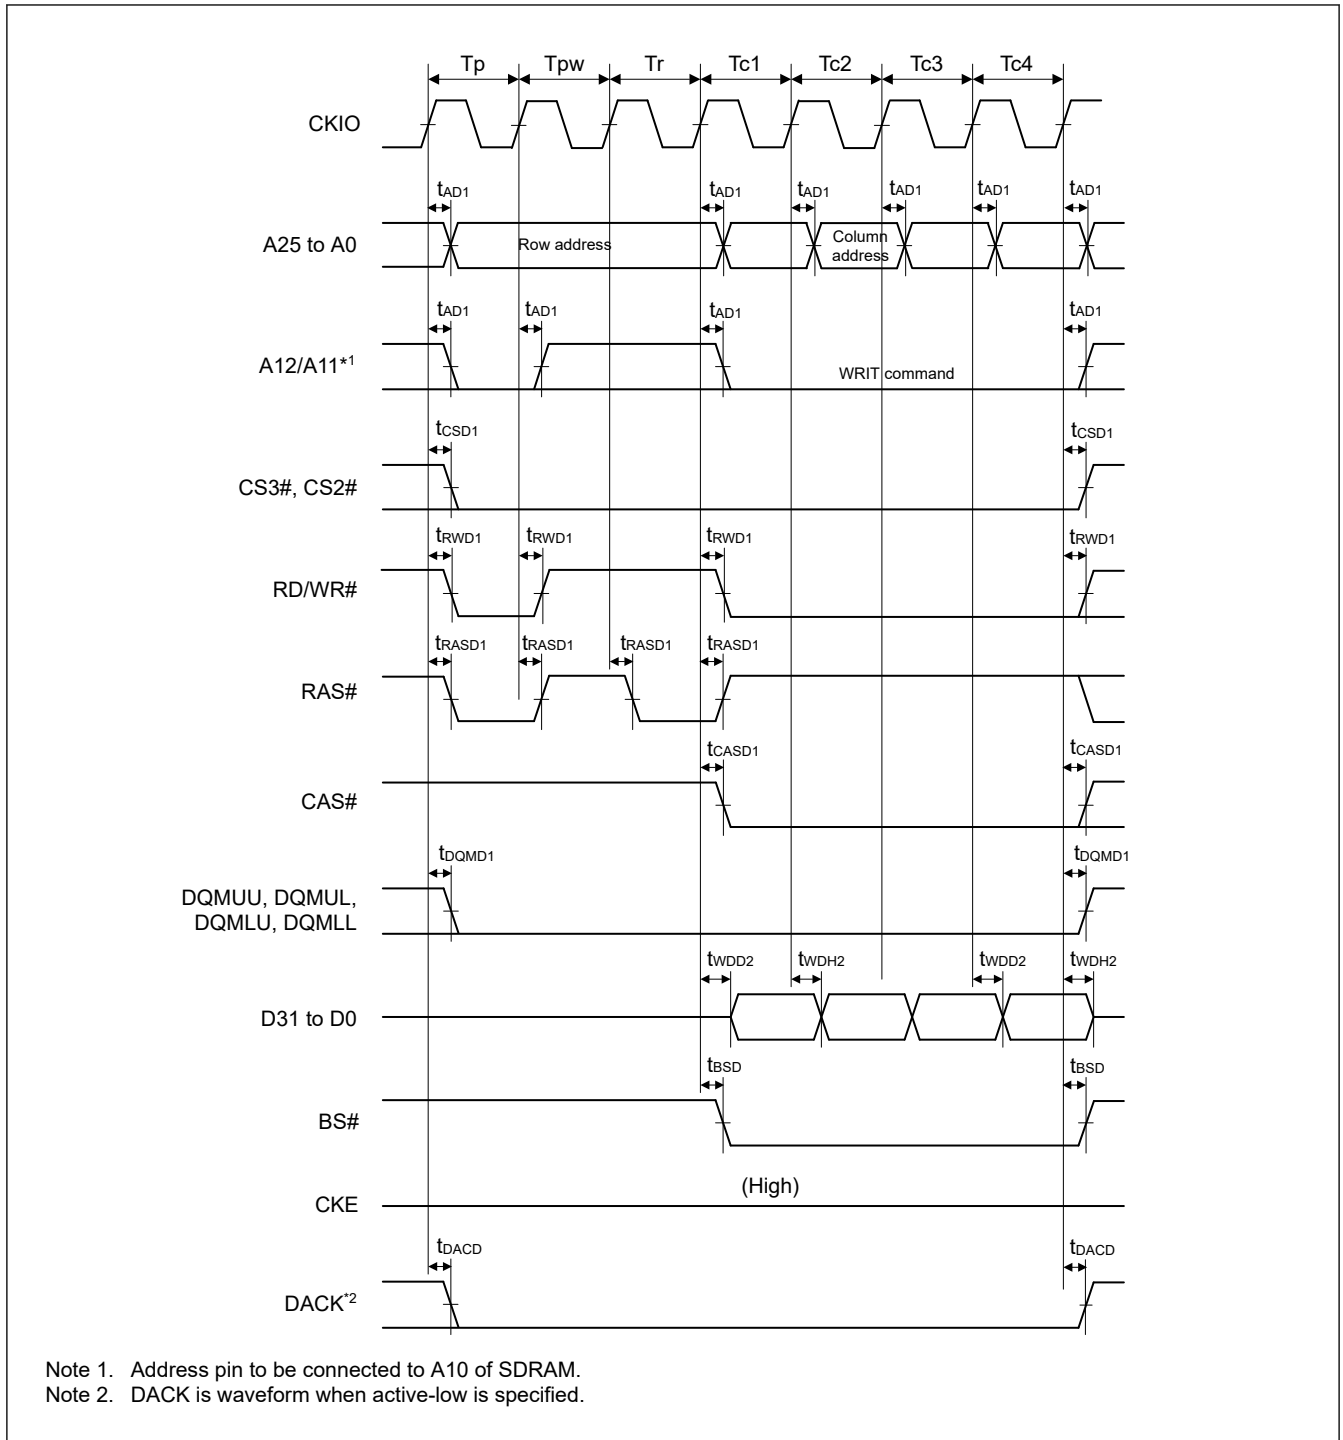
Tp Tpw Tr Tc1 Tc2 Tc3 Tc4

CKIO

$t_{AD1}$ $t_{AD1}$ $t_{AD1}$ $t_{AD1}$ $t_{AD1}$ $t_{AD1}$

A25 to A0

Row address

Column address

$t_{AD1}$ $t_{AD1}$ $t_{AD1}$ $t_{AD1}$

A12/A11$^{*1}$

WRIT command

$t_{CSD1}$ $t_{CSD1}$

CS3#, CS2#

$t_{RWD1}$ $t_{RWD1}$ $t_{RWD1}$ $t_{RWD1}$

RD/WR#

$t_{RASD1}$ $t_{RASD1}$ $t_{RASD1}$ $t_{RASD1}$

RAS#

$t_{CASD1}$ $t_{CASD1}$

CAS#

$t_{DQMD1}$ $t_{DQMD1}$

DQMUU, DQMUL, DQMLU, DQMLL

$t_{WDD2}$ $t_{WDH2}$ $t_{WDD2}$ $t_{WDH2}$

D31 to D0

$t_{BSD}$ $t_{BSD}$

BS#

CKE

(High)

$t_{DACD}$ $t_{DACD}$

DACK$^{*2}$

Note 1. Address pin to be connected to A10 of SDRAM.
Note 2. DACK is waveform when active-low is specified.